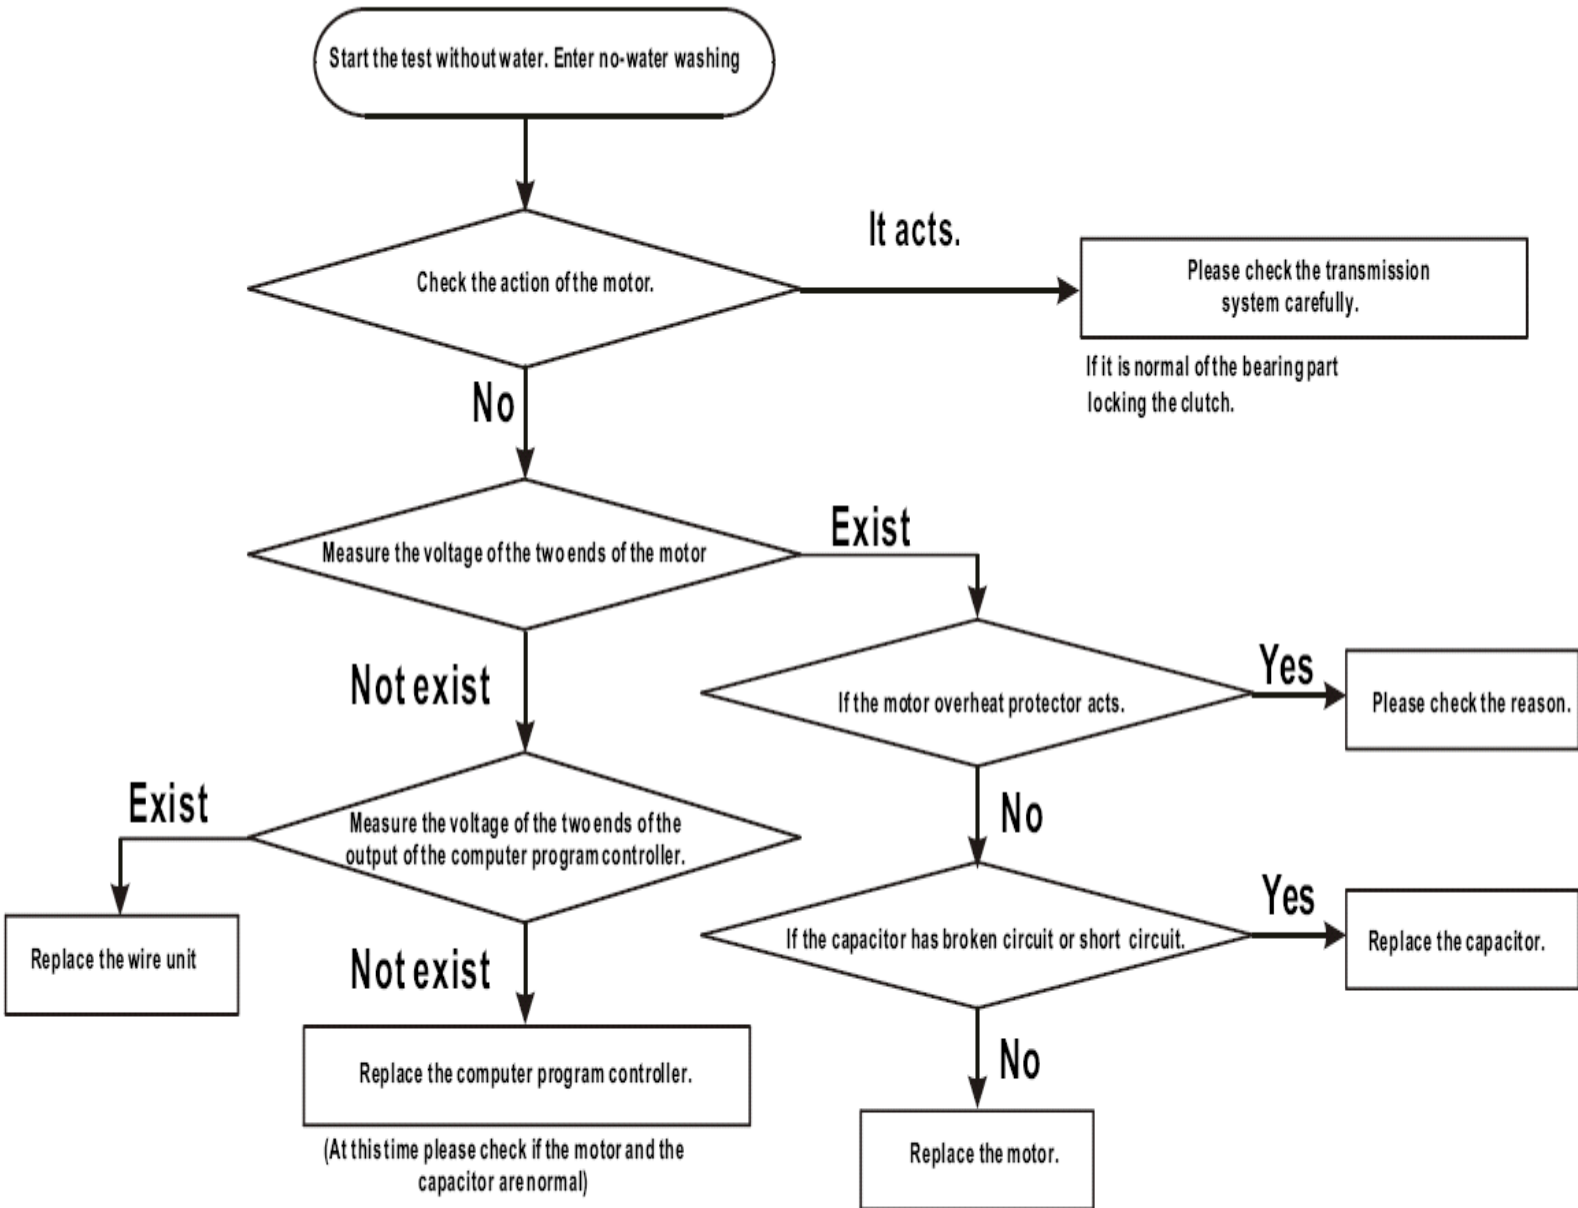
Start the test without water. Enter no-water washing

Check the action of the motor.

It acts.

Please check the transmission system carefully.

If it is normal of the bearing part locking the clutch.

No

Measure the voltage of the two ends of the motor

Exist

If the motor overheat protector acts.

Yes

Please check the reason.

Not exist

No

Exist

Measure the voltage of the two ends of the output of the computer program controller.

If the capacitor has broken circuit or short circuit.

Yes

Replace the capacitor.

Replace the wire unit

Not exist

No

Replace the computer program controller.

(At this time please check if the motor and the capacitor are normal)

Replace the motor.